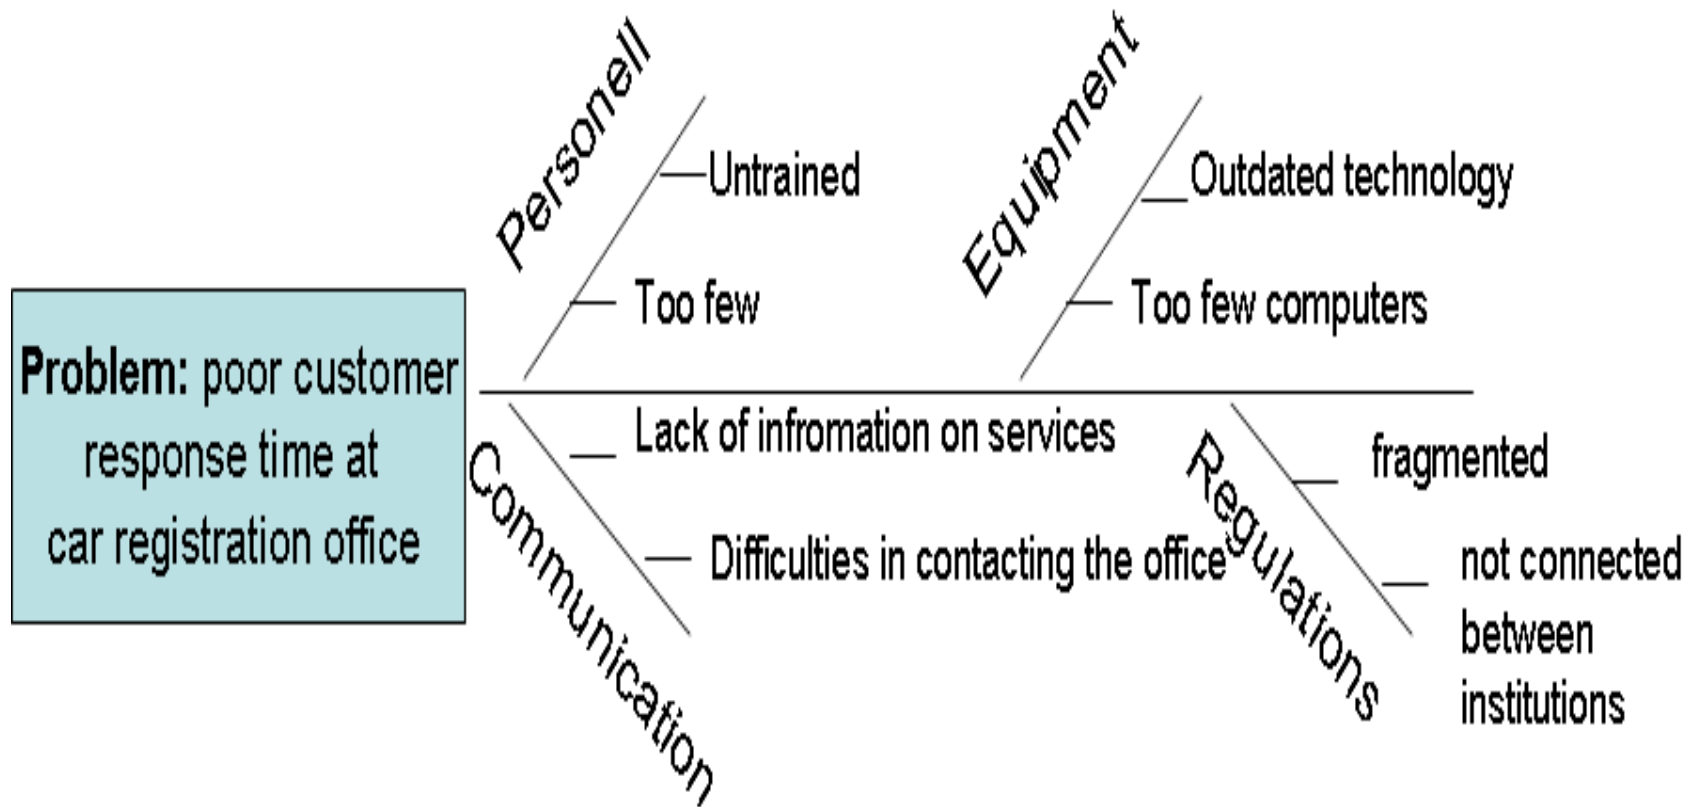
Personell

Untrained

Too few

Equipment

Outdated technology

Too few computers

Problem: poor customer response time at car registration office

Communication

Lack of infromation on services

Difficulties in contacting the office

Regulations

fragmented

not connected between institutions